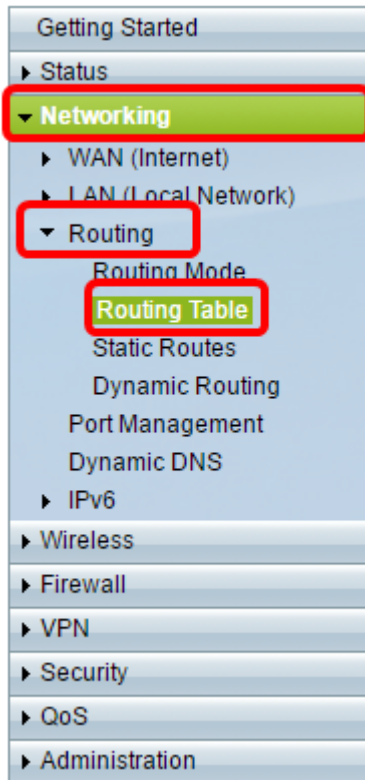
Getting Started
Status
Networking
WAN (Internet)
LAN (Local Network)
Routing
Routing Mode
Routing Table
Static Routes
Dynamic Routing
Port Management
Dynamic DNS
IPv6
Wireless
Firewall
VPN
Security
QoS
Administration